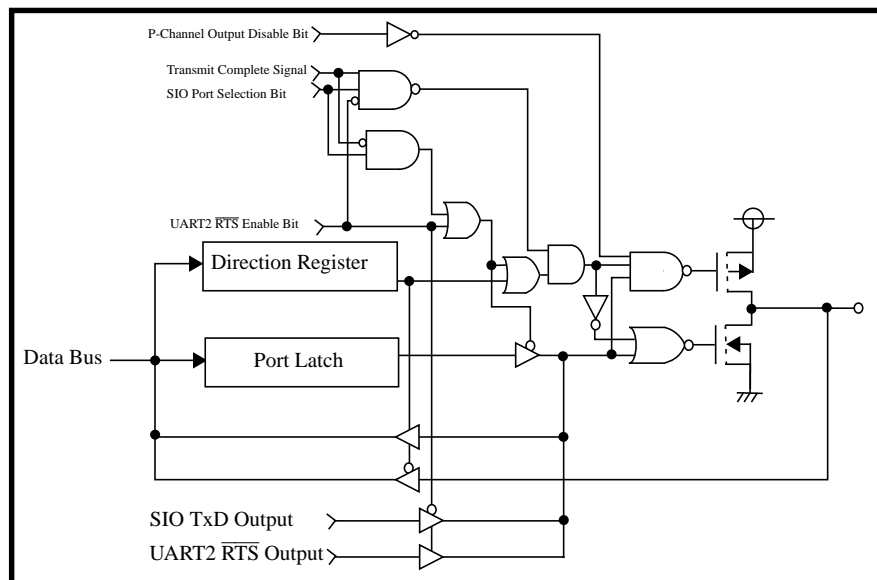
P-Channel Output Disable Bit

Transmit Complete Signal

SIO Port Selection Bit

UART2 $\overline{RTS}$ Enable Bit

Direction Register

Data Bus

Port Latch

SIO TxD Output

UART2 $\overline{RTS}$ Output